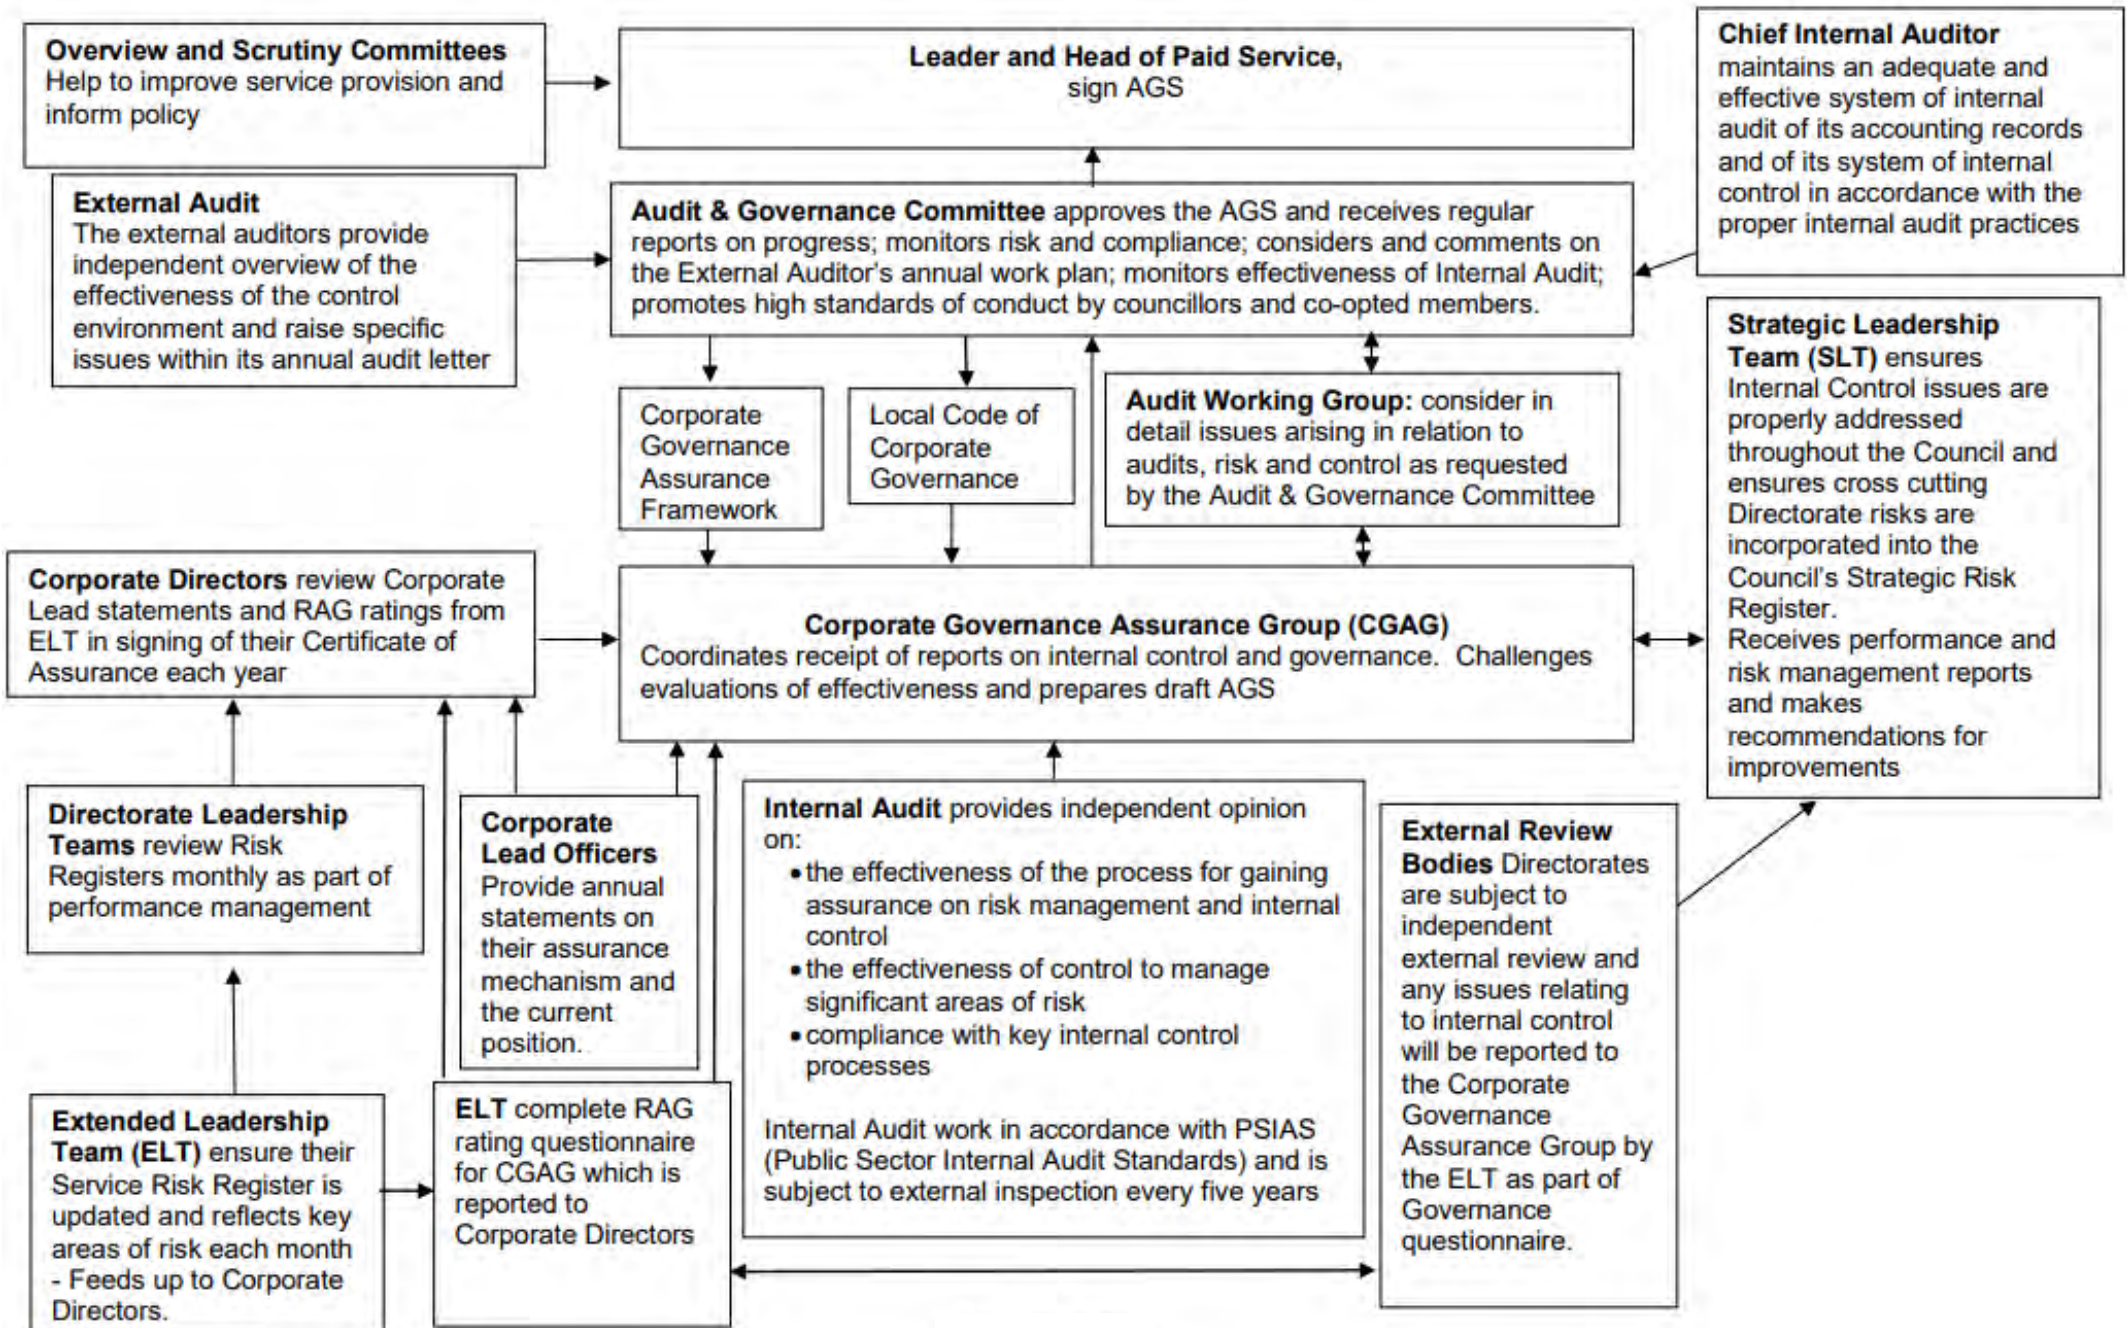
**Overview and Scrutiny Committees**
Help to improve service provision and inform policy

**Leader and Head of Paid Service,**
sign AGS

**Chief Internal Auditor**
maintains an adequate and effective system of internal audit of its accounting records and of its system of internal control in accordance with the proper internal audit practices

**External Audit**
The external auditors provide independent overview of the effectiveness of the control environment and raise specific issues within its annual audit letter

**Audit & Governance Committee** approves the AGS and receives regular reports on progress; monitors risk and compliance; considers and comments on the External Auditor's annual work plan; monitors effectiveness of Internal Audit; promotes high standards of conduct by councillors and co-opted members.

Corporate Governance Assurance Framework

Local Code of Corporate Governance

**Audit Working Group:** consider in detail issues arising in relation to audits, risk and control as requested by the Audit & Governance Committee

**Strategic Leadership Team (SLT)** ensures Internal Control issues are properly addressed throughout the Council and ensures cross cutting Directorate risks are incorporated into the Council's Strategic Risk Register.
Receives performance and risk management reports and makes recommendations for improvements

**Corporate Directors** review Corporate Lead statements and RAG ratings from ELT in signing of their Certificate of Assurance each year

**Corporate Governance Assurance Group (CGAG)**
Coordinates receipt of reports on internal control and governance. Challenges evaluations of effectiveness and prepares draft AGS

**Directorate Leadership Teams** review Risk Registers monthly as part of performance management

**Corporate Lead Officers**
Provide annual statements on their assurance mechanism and the current position.

**Internal Audit** provides independent opinion on:
- the effectiveness of the process for gaining assurance on risk management and internal control
- the effectiveness of control to manage significant areas of risk
- compliance with key internal control processes

Internal Audit work in accordance with PSIAS (Public Sector Internal Audit Standards) and is subject to external inspection every five years

**External Review Bodies** Directorates are subject to independent external review and any issues relating to internal control will be reported to the Corporate Governance Assurance Group by the ELT as part of Governance questionnaire.

**Extended Leadership Team (ELT)** ensure their Service Risk Register is updated and reflects key areas of risk each month - Feeds up to Corporate Directors.

**ELT** complete RAG rating questionnaire for CGAG which is reported to Corporate Directors